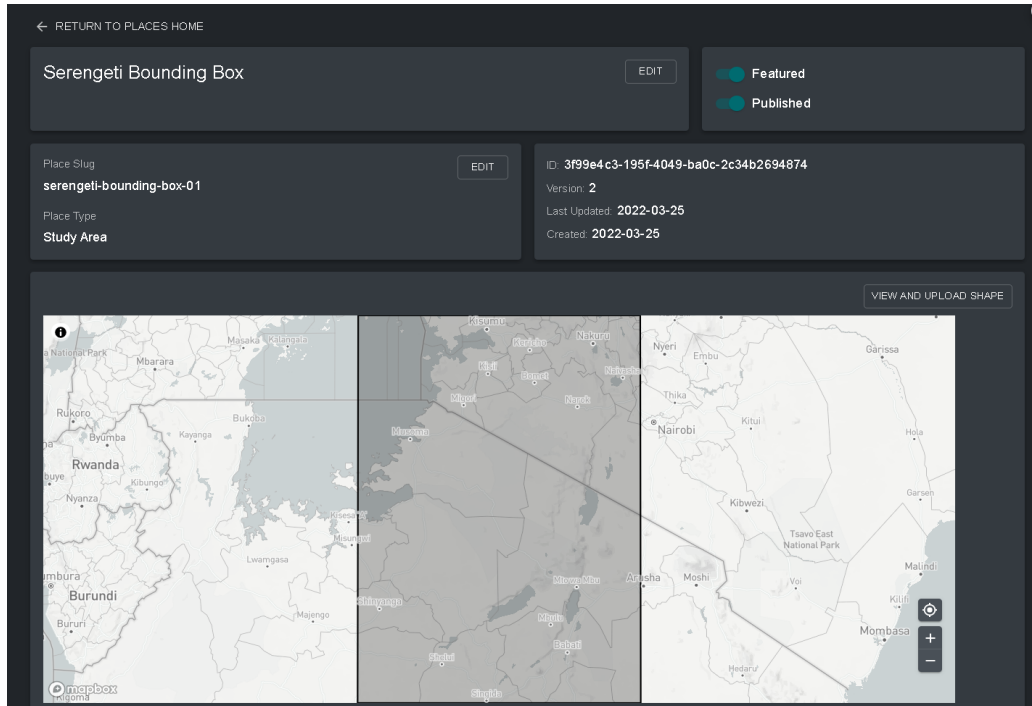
← RETURN TO PLACES HOME

Serengeti Bounding Box

EDIT

Featured

Published

Place Slug
serengeti-bounding-box-01

EDIT

Place Type
Study Area

ID: 3f99e4c3-195f-4049-ba0c-2c34b2694874
Version: 2
Last Updated: 2022-03-25
Created: 2022-03-25

VIEW AND UPLOAD SHAPE

a National Park
Masaka
Kalangala
Mbarara
Kisumu
Kericho
Nakuru
Nyeri
Embu
Garissa
Kisii
Bomet
Naivasha
Thika
Rukoro
Bukoba
Migori
Narok
Byumba
Kayanga
Musoma
Nairobi
Kitui
Hola
Rwanda
Kibungo
Nyanza
Kibwezi
Garsen
Kisesa
Misungwi
Tsavo East National Park
Lwamgasa
Malindi
mbura
Mto wa Mbu
Arusha
Moshi
Voi
Burundi
Kilifi
Shinyanga
Majengo
Bururi
Mbulu
Mombasa
Babati
Nzega
Hedaru
Singida
mapbox
Kigoma